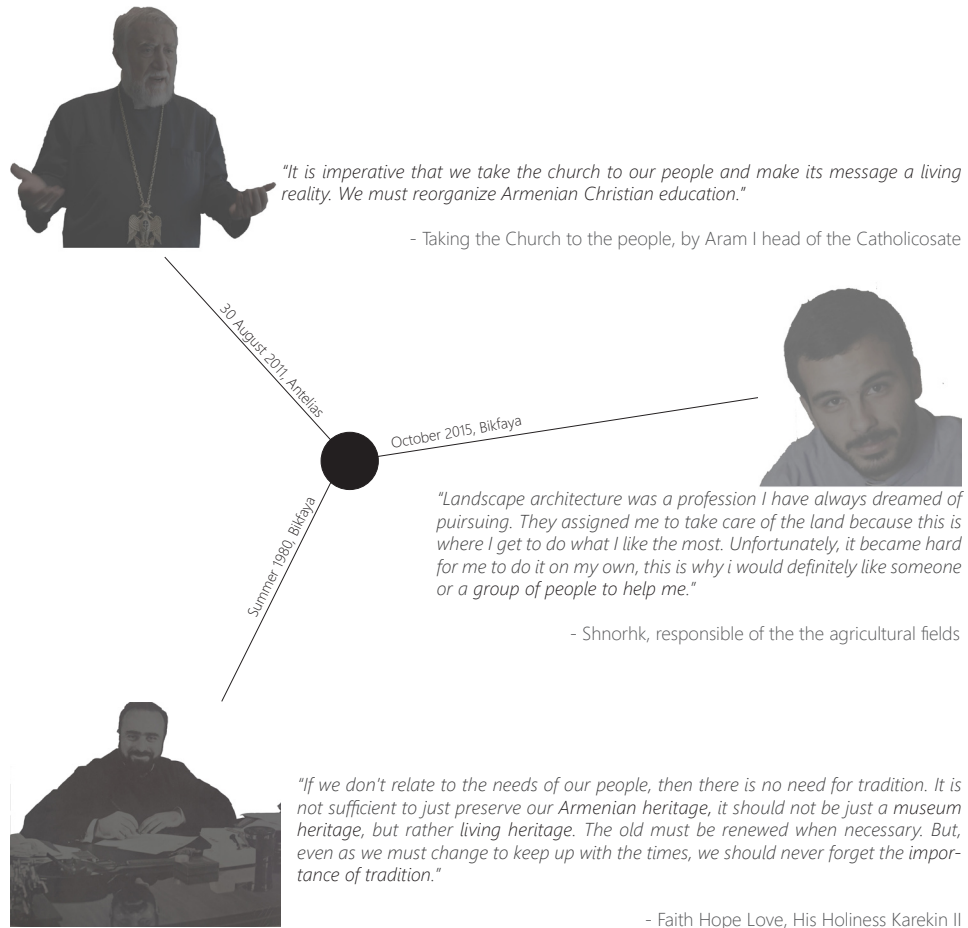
"It is imperative that we take the church to our people and make its message a living reality. We must reorganize Armenian Christian education."

- Taking the Church to the people, by Aram I head of the Catholicosate

30 August 2011, Antelias

October 2015, Bikfaya

Summer 1980, Bikfaya

"Landscape architecture was a profession I have always dreamed of puirsuing. They assigned me to take care of the land because this is where I get to do what I like the most. Unfortunately, it became hard for me to do it on my own, this is why i would definitely like someone or a group of people to help me."

- Shnorhk, responsible of the the agricultural fields

"If we don't relate to the needs of our people, then there is no need for tradition. It is not sufficient to just preserve our Armenian heritage, it should not be just a museum heritage, but rather living heritage. The old must be renewed when necessary. But, even as we must change to keep up with the times, we should never forget the importance of tradition."

- Faith Hope Love, His Holiness Karekin II